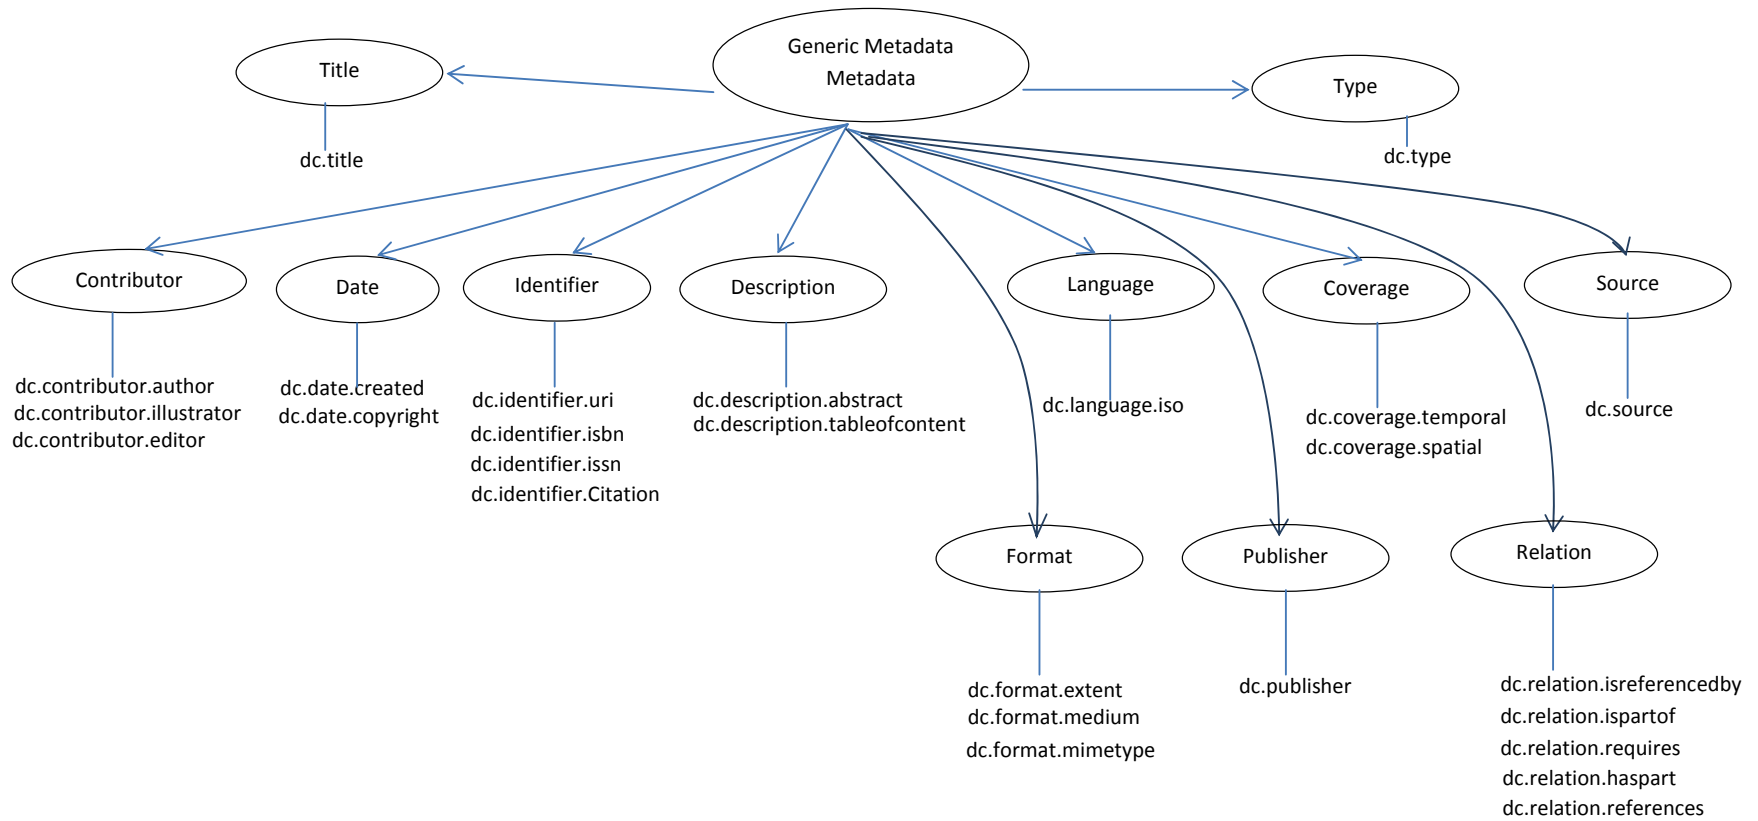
Generic Metadata
Metadata

Title

dc.title

Type

dc.type

Contributor

dc.contributor.author
dc.contributor.illustrator
dc.contributor.editor

Date

dc.date.created
dc.date.copyright

Identifier

dc.identifier.uri
dc.identifier.isbn
dc.identifier.issn
dc.identifier.Citation

Description

dc.description.abstract
dc.description.tableofcontent

Language

dc.language.iso

Coverage

dc.coverage.temporal
dc.coverage.spatial

Source

dc.source

Format

dc.format.extent
dc.format.medium
dc.format.mimetype

Publisher

dc.publisher

Relation

dc.relation.isreferencedby
dc.relation.ispartof
dc.relation.requires
dc.relation.haspart
dc.relation.references